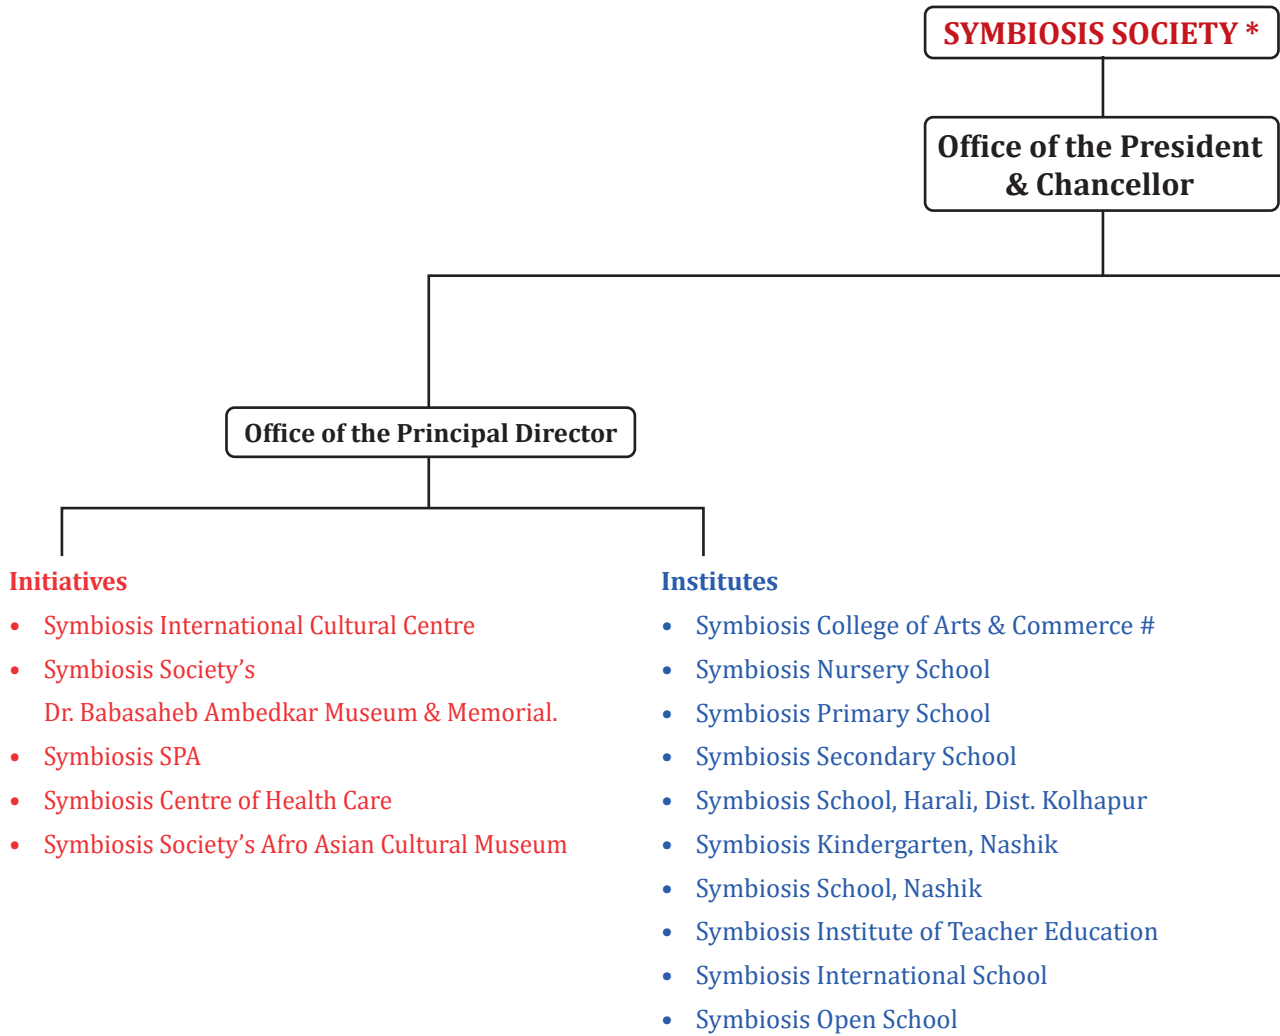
SYMBIOSIS SOCIETY *

Office of the President & Chancellor

Office of the Principal Director

Initiatives
- Symbiosis International Cultural Centre
- Symbiosis Society's Dr. Babasaheb Ambedkar Museum & Memorial.
- Symbiosis SPA
- Symbiosis Centre of Health Care
- Symbiosis Society's Afro Asian Cultural Museum

Institutes
- Symbiosis College of Arts & Commerce #
- Symbiosis Nursery School
- Symbiosis Primary School
- Symbiosis Secondary School
- Symbiosis School, Harali, Dist. Kolhapur
- Symbiosis Kindergarten, Nashik
- Symbiosis School, Nashik
- Symbiosis Institute of Teacher Education
- Symbiosis International School
- Symbiosis Open School